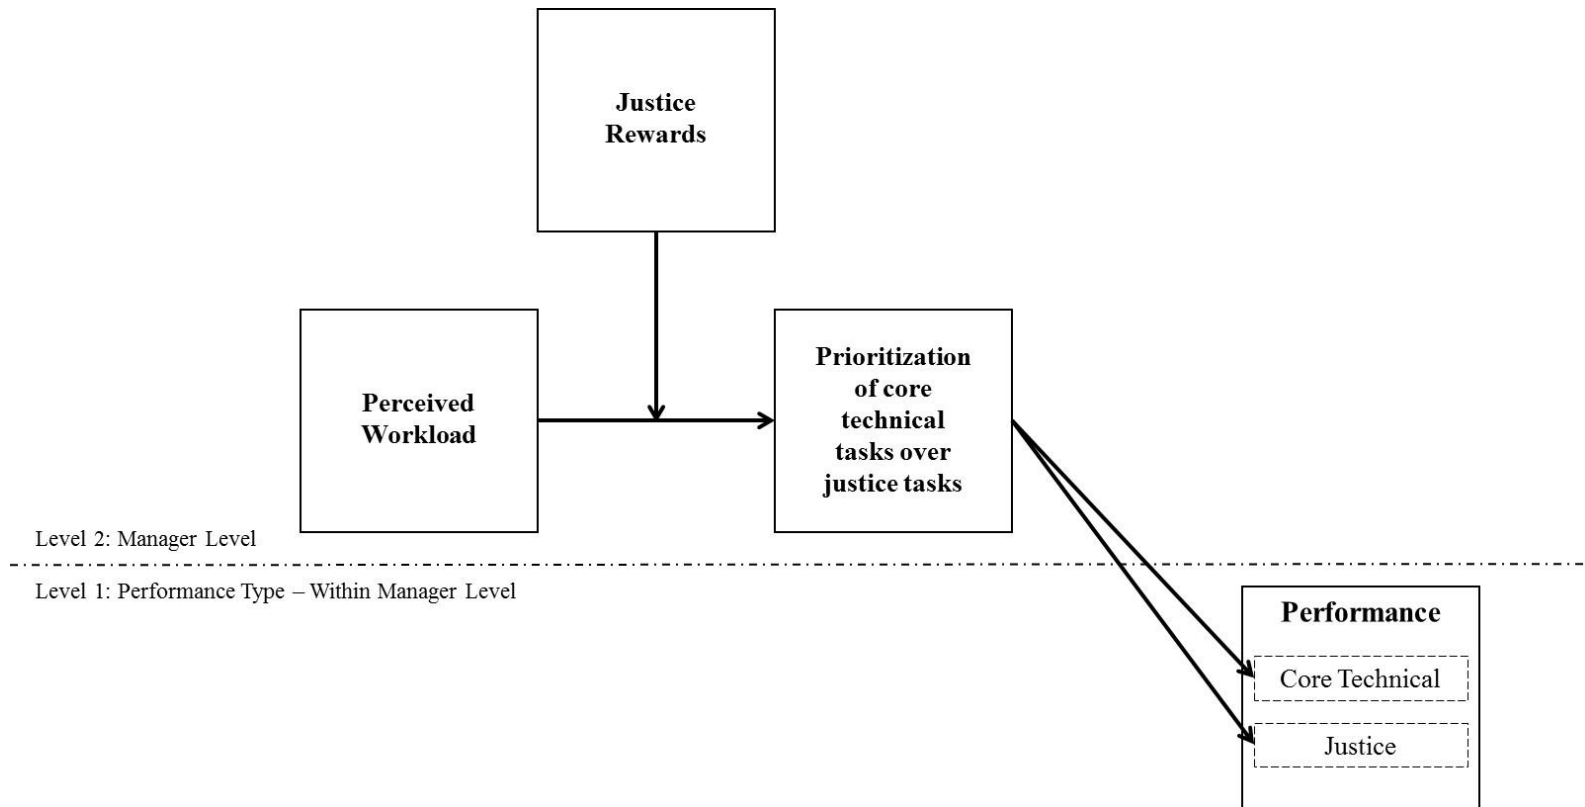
Justice Rewards

Perceived Workload

Prioritization of core technical tasks over justice tasks

Level 2: Manager Level

Level 1: Performance Type – Within Manager Level

Performance

Core Technical

Justice